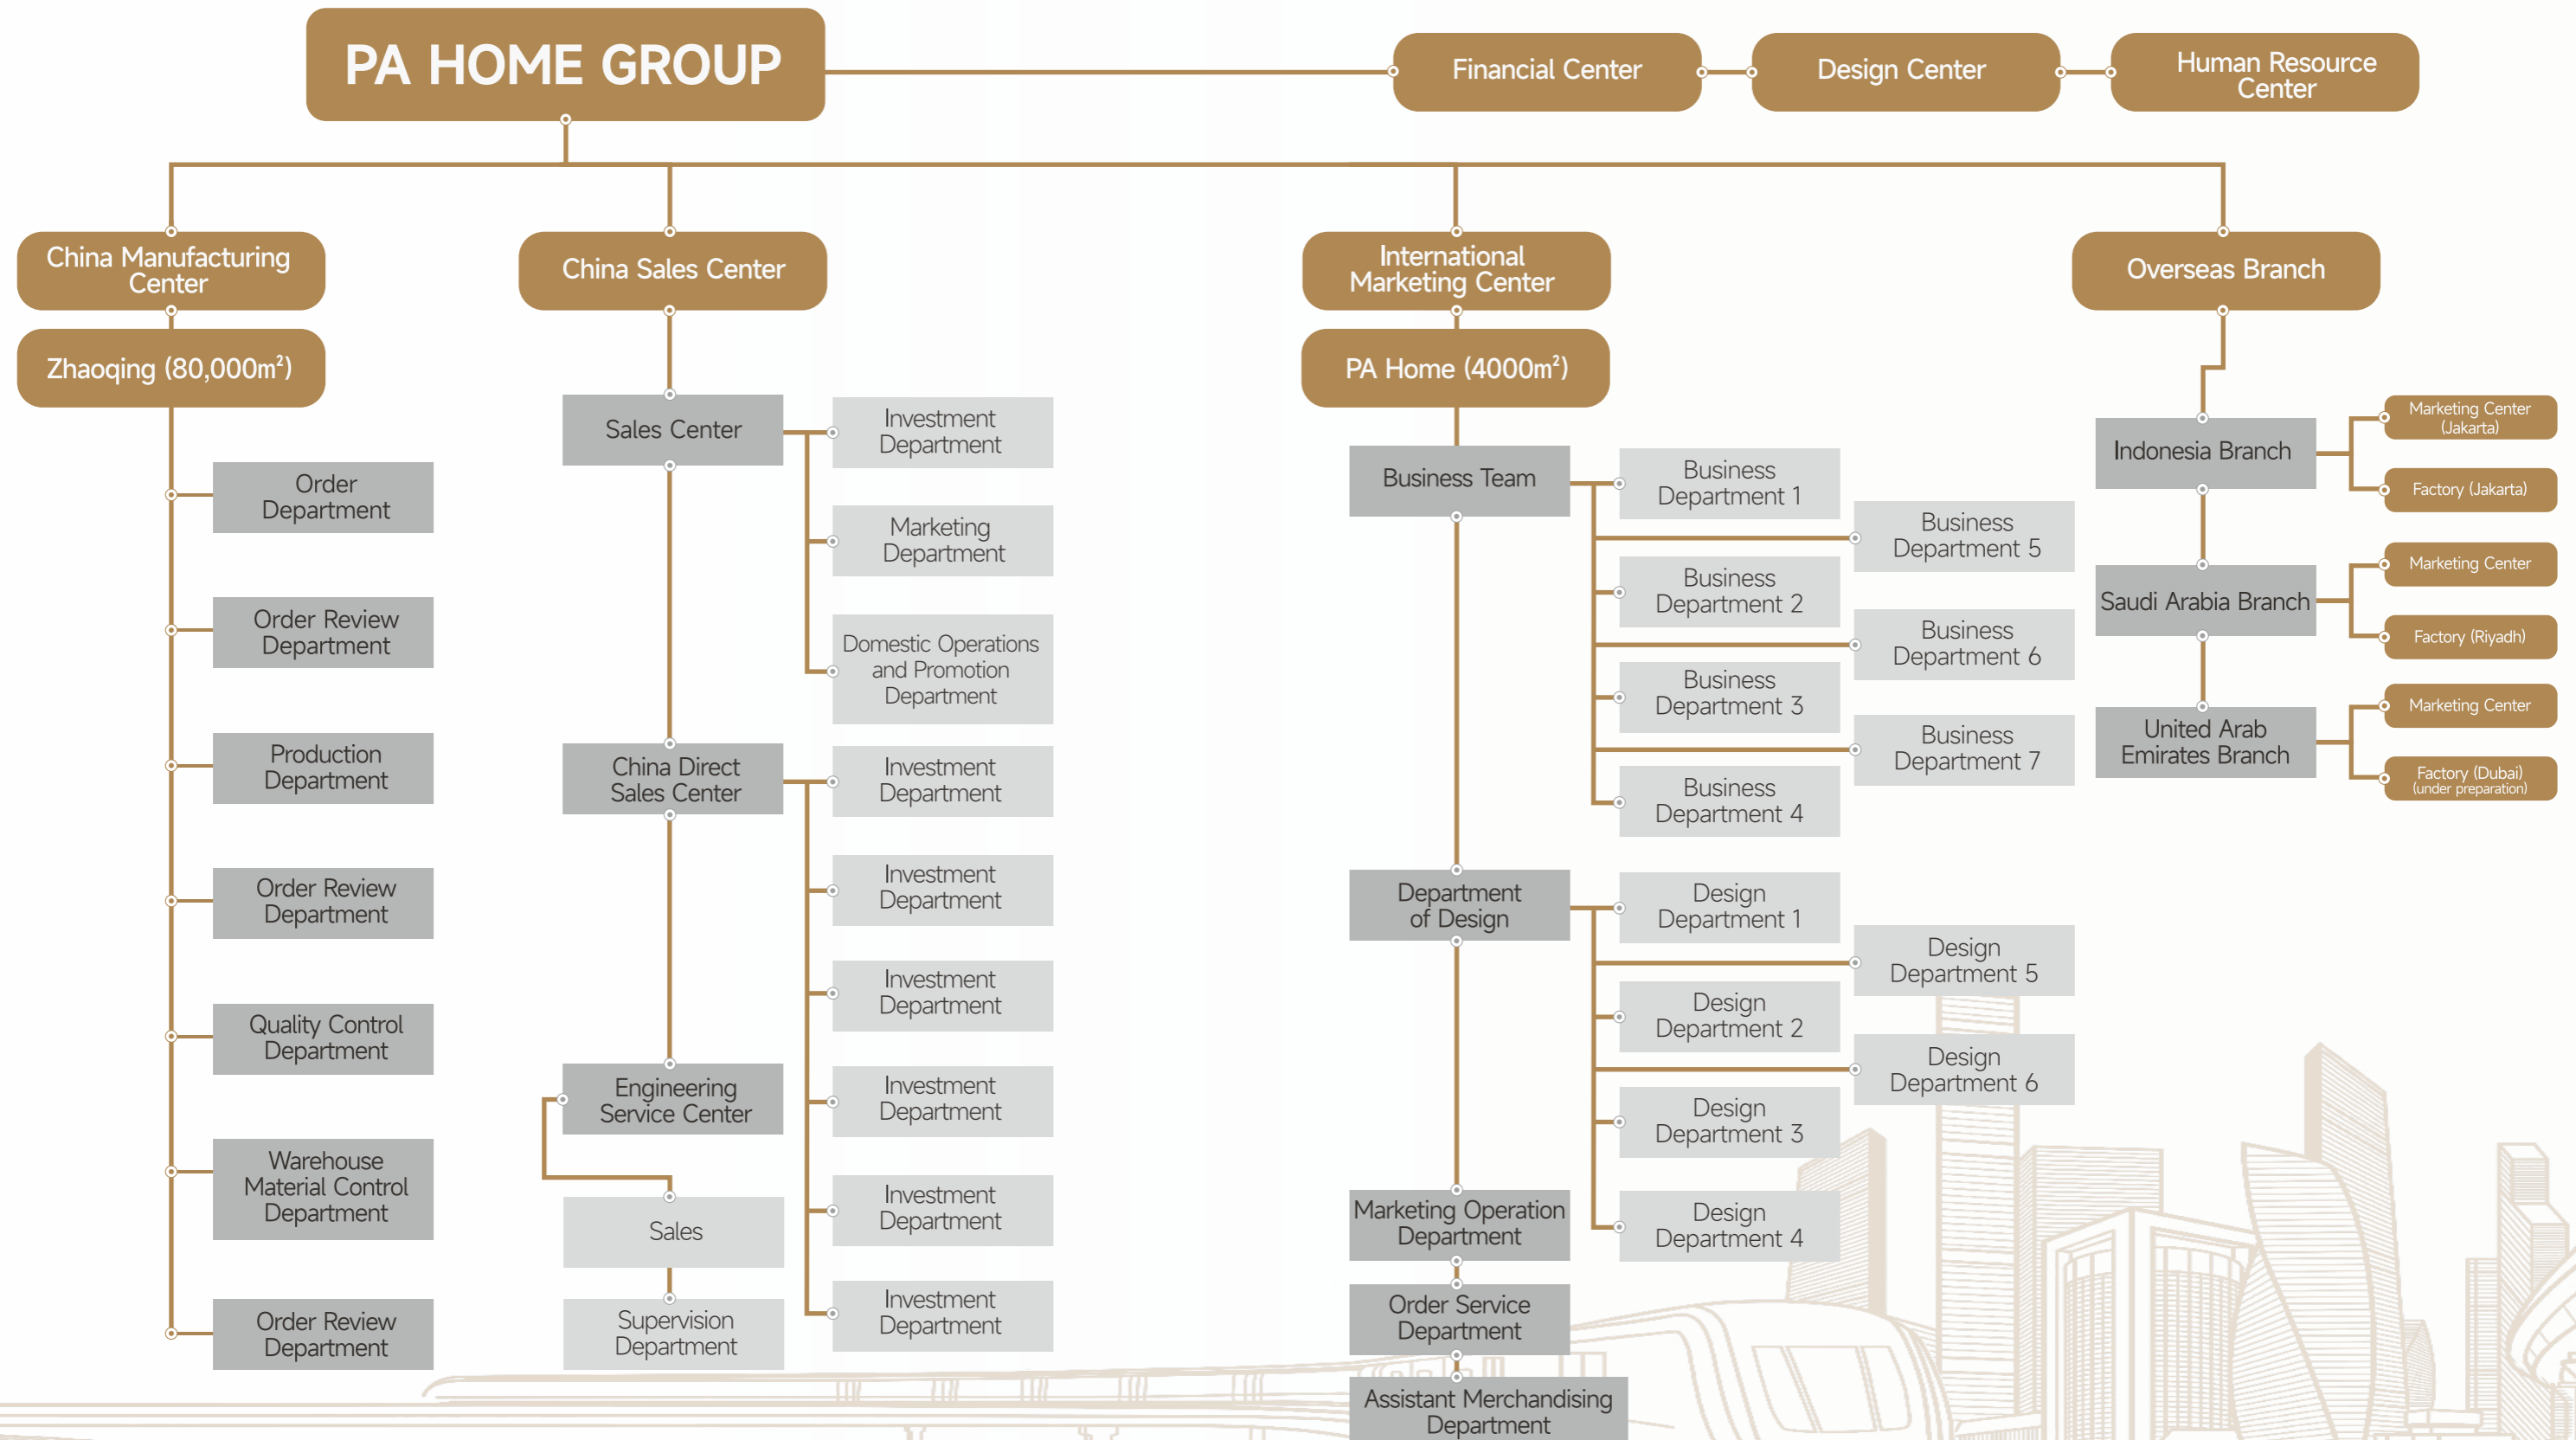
PA HOME GROUP

Financial Center

Design Center

Human Resource Center

China Manufacturing Center

Zhaoqing (80,000m²)

Order Department

Order Review Department

Production Department

Order Review Department

Quality Control Department

Warehouse Material Control Department

Order Review Department

China Sales Center

Sales Center

Investment Department

Marketing Department

Domestic Operations and Promotion Department

China Direct Sales Center

Investment Department

Investment Department

Investment Department

Investment Department

Investment Department

Investment Department

Engineering Service Center

Sales

Supervision Department

International Marketing Center

PA Home (4000m²)

Business Team

Business Department 1

Business Department 5

Business Department 2

Business Department 6

Business Department 3

Business Department 7

Business Department 4

Department of Design

Design Department 1

Design Department 5

Design Department 2

Design Department 6

Design Department 3

Design Department 4

Marketing Operation Department

Order Service Department

Assistant Merchandising Department

Overseas Branch

Indonesia Branch

Marketing Center (Jakarta)

Factory (Jakarta)

Saudi Arabia Branch

Marketing Center

Factory (Riyadh)

United Arab Emirates Branch

Marketing Center

Factory (Dubai) (under preparation)